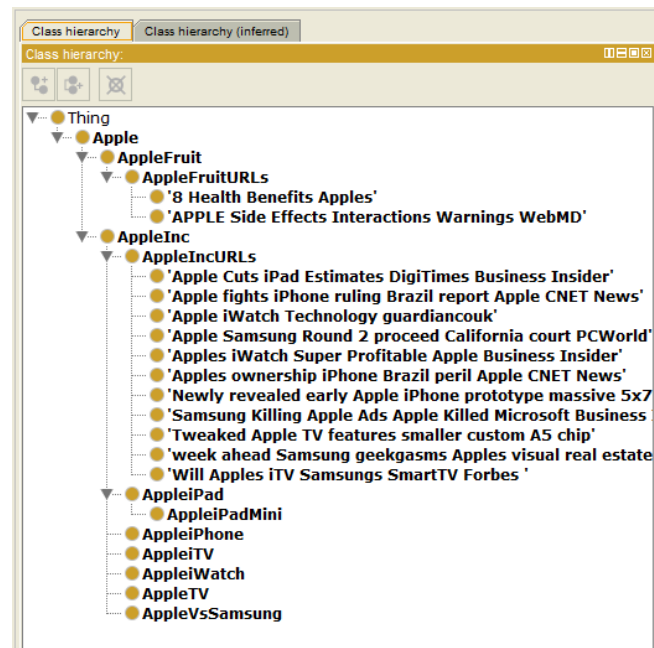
Class hierarchy | Class hierarchy (inferred)

Class hierarchy:

Thing
Apple
AppleFruit
AppleFruitURLs
'8 Health Benefits Apples'
'APPLE Side Effects Interactions Warnings WebMD'
AppleInc
AppleIncURLs
'Apple Cuts iPad Estimates DigiTimes Business Insider'
'Apple fights iPhone ruling Brazil report Apple CNET News'
'Apple iWatch Technology guardiancouk'
'Apple Samsung Round 2 proceed California court PCWorld'
'Apples iWatch Super Profitable Apple Business Insider'
'Apples ownership iPhone Brazil peril Apple CNET News'
'Newly revealed early Apple iPhone prototype massive 5x7
'Samsung Killing Apple Ads Apple Killed Microsoft Business
'Tweaked Apple TV features smaller custom A5 chip'
'week ahead Samsung geekgasms Apples visual real estate
'Will Apples iTV Samsungs SmartTV Forbes '
AppleiPad
AppleiPadMini
AppleiPhone
AppleiTV
AppleiWatch
AppleTV
AppleVsSamsung